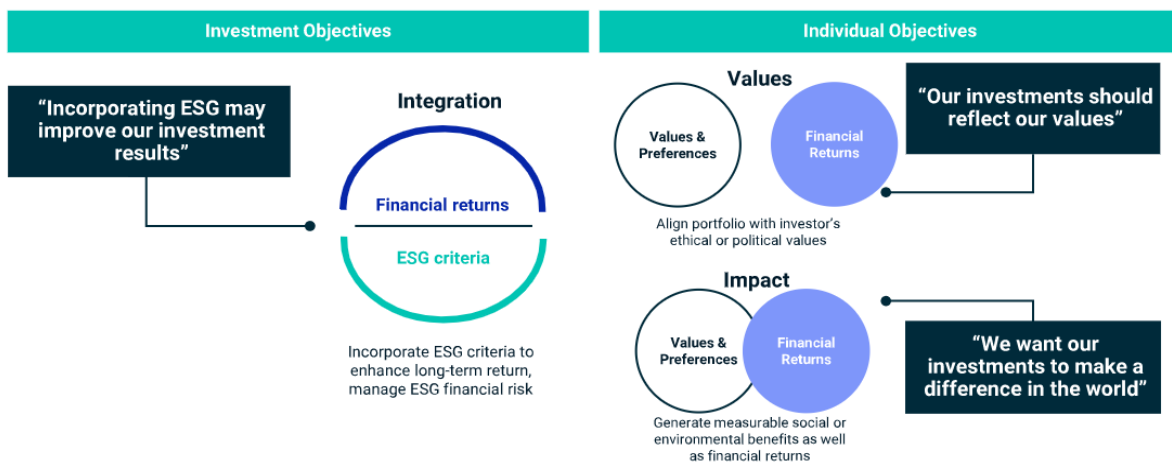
Investment Objectives

"Incorporating ESG may improve our investment results"

Integration

Financial returns

ESG criteria

Incorporate ESG criteria to enhance long-term return, manage ESG financial risk

Individual Objectives

Values

Values & Preferences

Financial Returns

"Our investments should reflect our values"

Align portfolio with investor's ethical or political values

Impact

Values & Preferences

Financial Returns

"We want our investments to make a difference in the world"

Generate measurable social or environmental benefits as well as financial returns